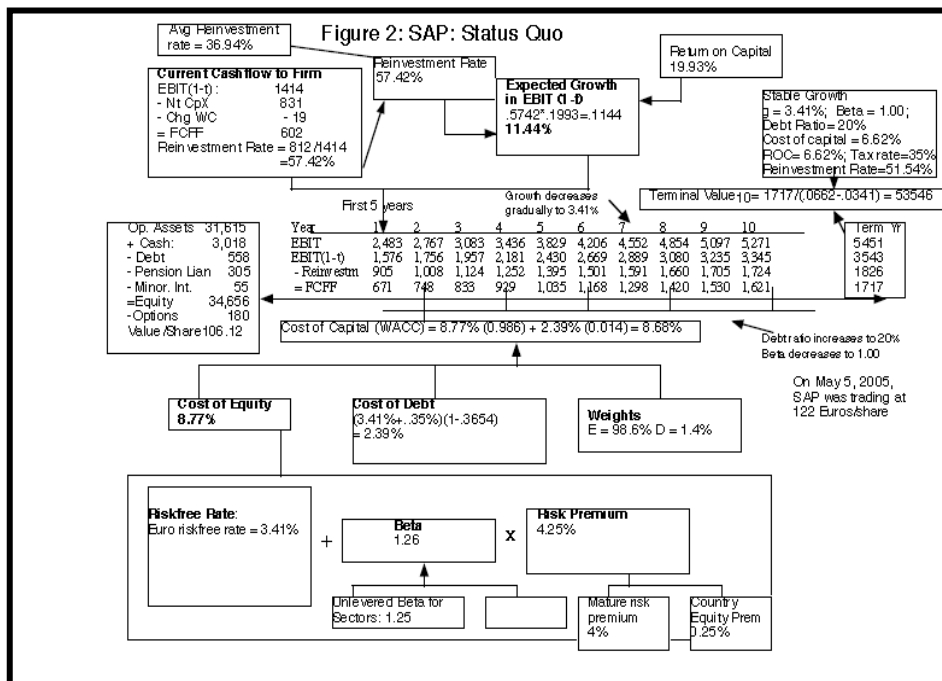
Avg Reinvestment rate = 36.94%

Figure 2: SAP: Status Quo

Current Cashflow to Firm
EBIT(1-t) : 1414
- Nt CpX 831
- Chg WC - 19
= FCFF 602
Reinvestment Rate = 812/1414 =57.42%

Reinvestment Rate
57.42%

Expected Growth in EBIT (1-t)
.5742*.1993=.1144
11.44%

Return on Capital
19.93%

Stable Growth
g = 3.41%; Beta = 1.00;
Debt Ratio= 20%
Cost of capital = 6.62%
ROC= 6.62%; Tax rate=35%
Reinvestment Rate=51.54%

First 5 years

Growth decreases gradually to 3.41%

Terminal Value$_{10}$= 1717/(.0662-.0341) = 53546

Op. Assets 31,615
+ Cash: 3,018
- Debt 558
- Pension Lian 305
- Minor. Int. 55
=Equity 34,656
-Options 180
Value/Share 106.12

| Year | 1 | 2 | 3 | 4 | 5 | 6 | 7 | 8 | 9 | 10 |
|---|---|---|---|---|---|---|---|---|---|---|
| EBIT | 2,483 | 2,767 | 3,083 | 3,436 | 3,829 | 4,206 | 4,552 | 4,854 | 5,097 | 5,271 |
| EBIT(1-t) | 1,576 | 1,756 | 1,957 | 2,181 | 2,430 | 2,669 | 2,889 | 3,080 | 3,235 | 3,345 |
| - Reinvestm | 905 | 1,008 | 1,124 | 1,252 | 1,395 | 1,501 | 1,591 | 1,660 | 1,705 | 1,724 |
| = FCFF | 671 | 748 | 833 | 929 | 1,035 | 1,168 | 1,298 | 1,420 | 1,530 | 1,621 |

Term Yr
5451
3543
1826
1717

Cost of Capital (WACC) = 8.77% (0.986) + 2.39% (0.014) = 8.68%

Debt ratio increases to 20%
Beta decreases to 1.00

On May 5, 2005, SAP was trading at 122 Euros/share

Cost of Equity
8.77%

Cost of Debt
(3.41%+.35%)(1-.3654)
= 2.39%

Weights
E = 98.6% D = 1.4%

Riskfree Rate:
Euro riskfree rate = 3.41%

+

Beta
1.26

X

Risk Premium
4.25%

Unlevered Beta for Sectors: 1.25

Mature risk premium
4%

Country Equity Prem
0.25%